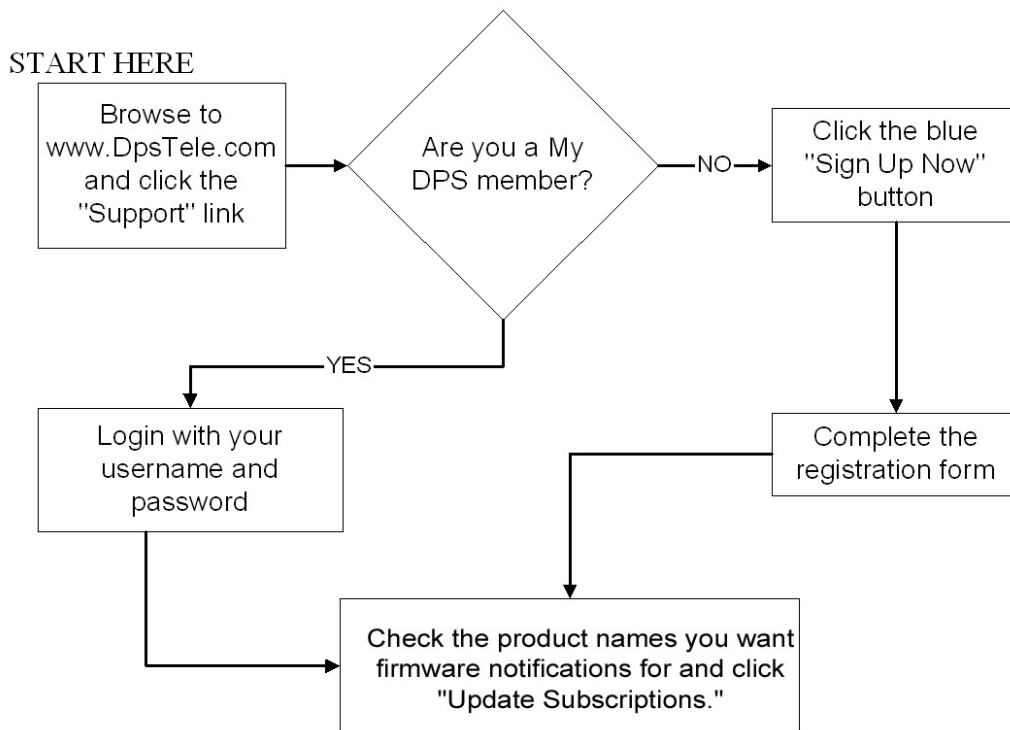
START HERE

Browse to www.DpsTele.com and click the "Support" link

Are you a My DPS member?

NO

Click the blue "Sign Up Now" button

YES

Login with your username and password

Complete the registration form

Check the product names you want firmware notifications for and click "Update Subscriptions."